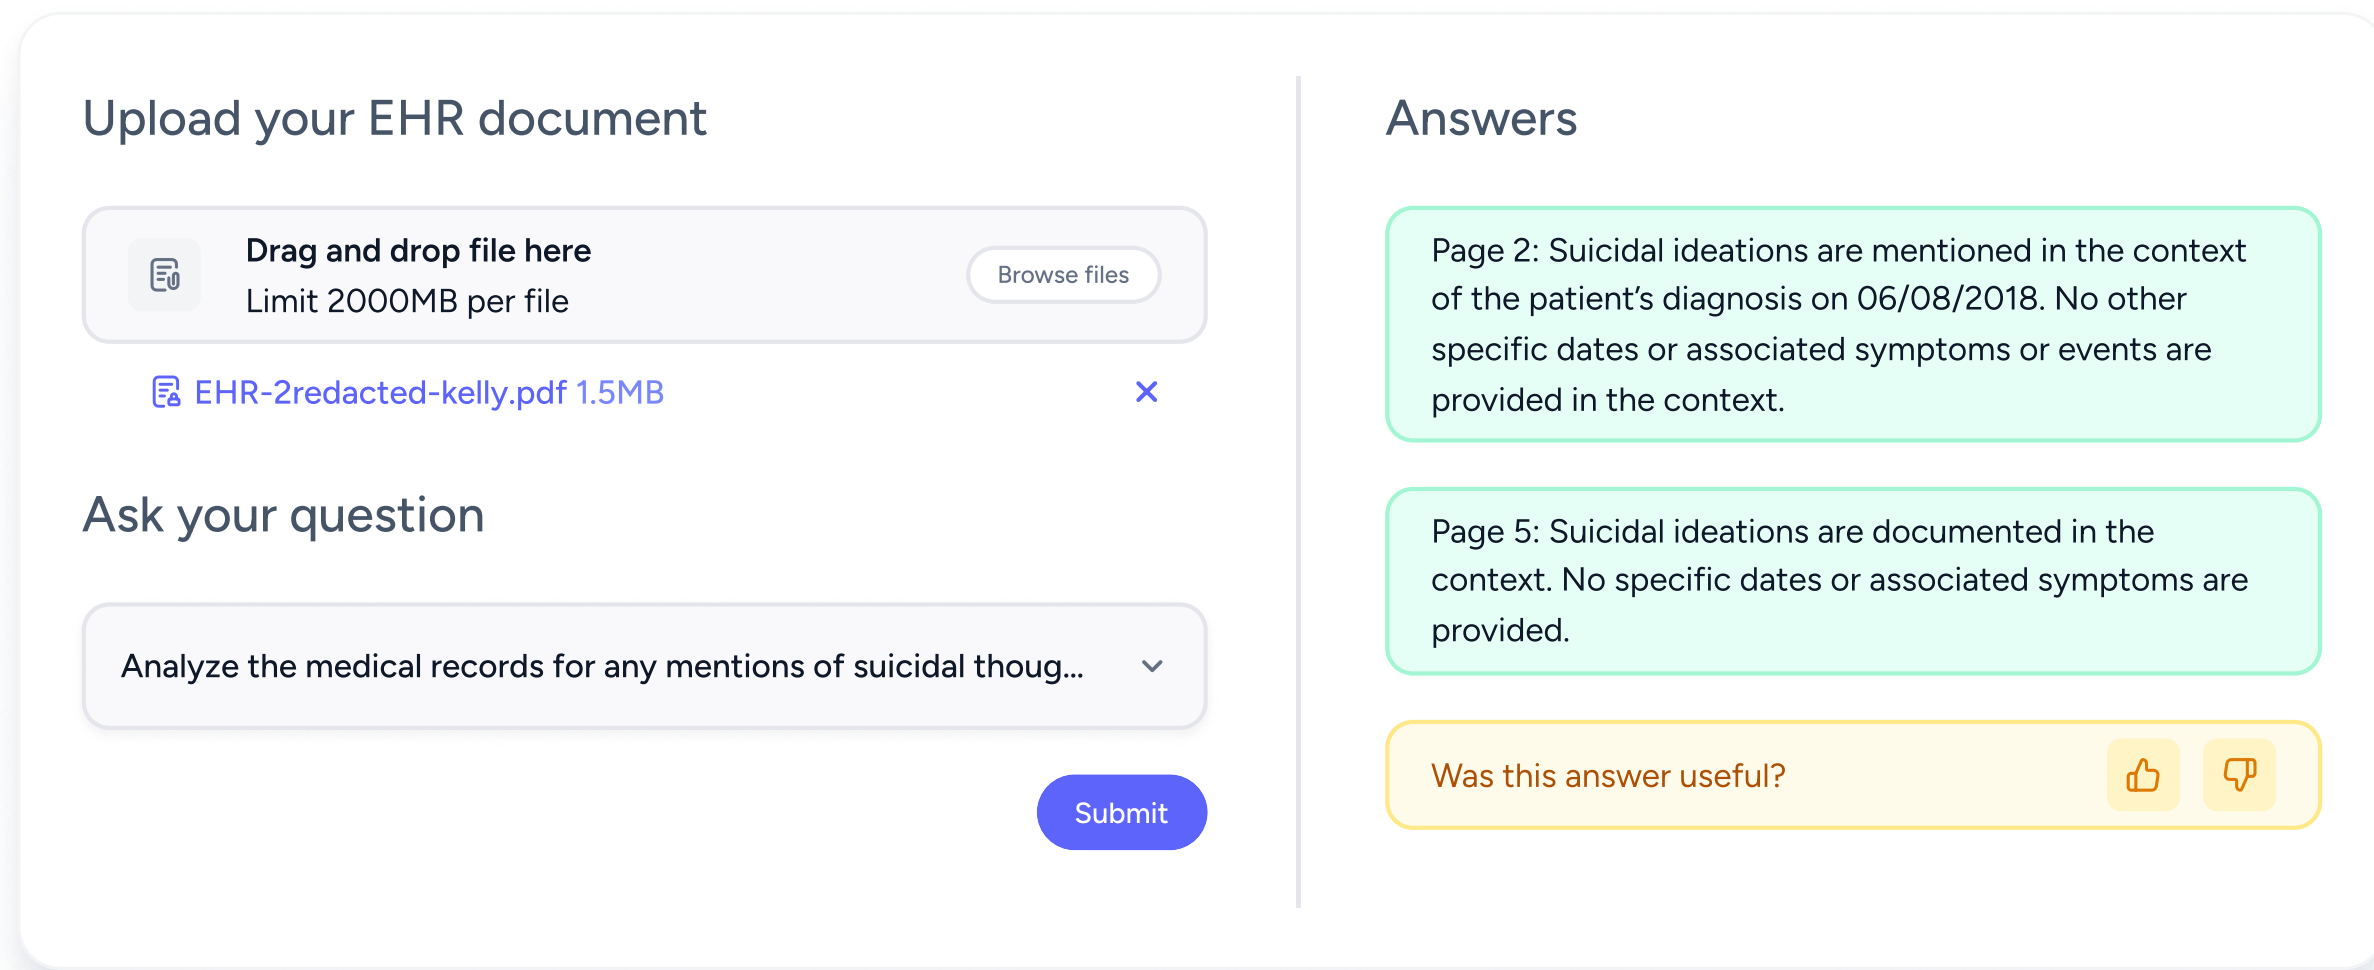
Upload your EHR document

Drag and drop file here
Limit 2000MB per file

Browse files

EHR-2redacted-kelly.pdf 1.5MB

Ask your question

Analyze the medical records for any mentions of suicidal thoug...

Submit

Answers

Page 2: Suicidal ideations are mentioned in the context of the patient's diagnosis on 06/08/2018. No other specific dates or associated symptoms or events are provided in the context.

Page 5: Suicidal ideations are documented in the context. No specific dates or associated symptoms are provided.

Was this answer useful?